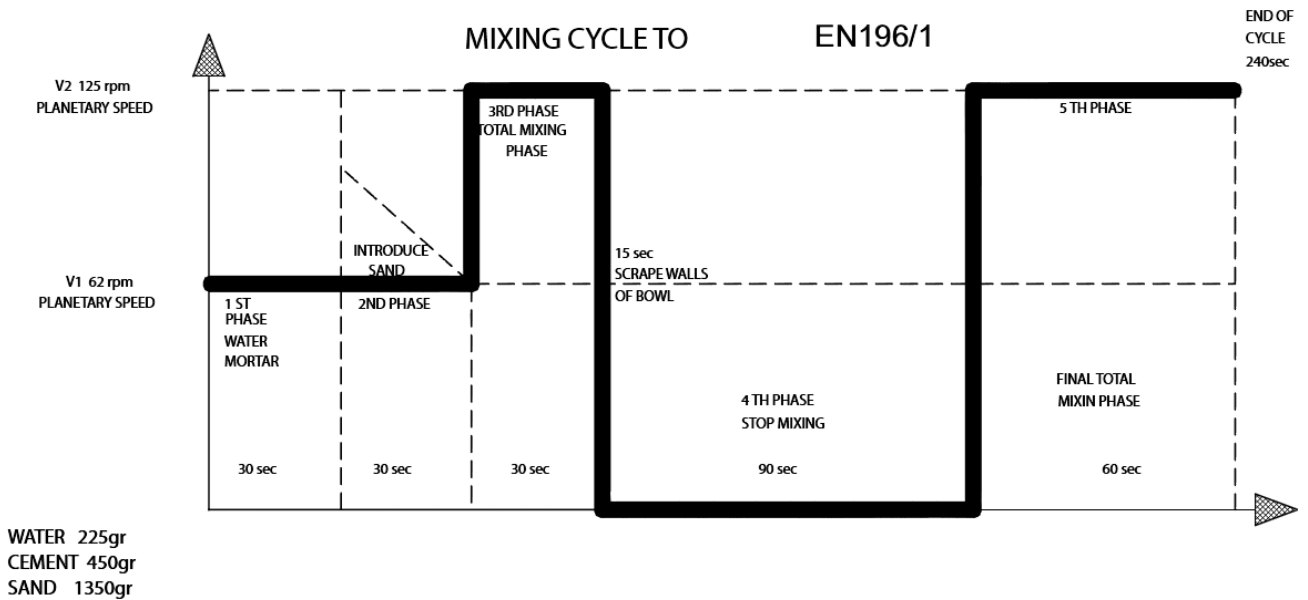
MIXING CYCLE TO EN196/1

END OF CYCLE 240sec

V2 125 rpm
PLANETARY SPEED

V1 62 rpm
PLANETARY SPEED

3RD PHASE
TOTAL MIXING
PHASE

5 TH PHASE

INTRODUCE
SAND

15 sec
SCRAPE WALLS
OF BOWL

1 ST
PHASE
WATER
MORTAR

2ND PHASE

4 TH PHASE
STOP MIXING

FINAL TOTAL
MIXIN PHASE

30 sec

30 sec

30 sec

90 sec

60 sec

WATER 225gr
CEMENT 450gr
SAND 1350gr